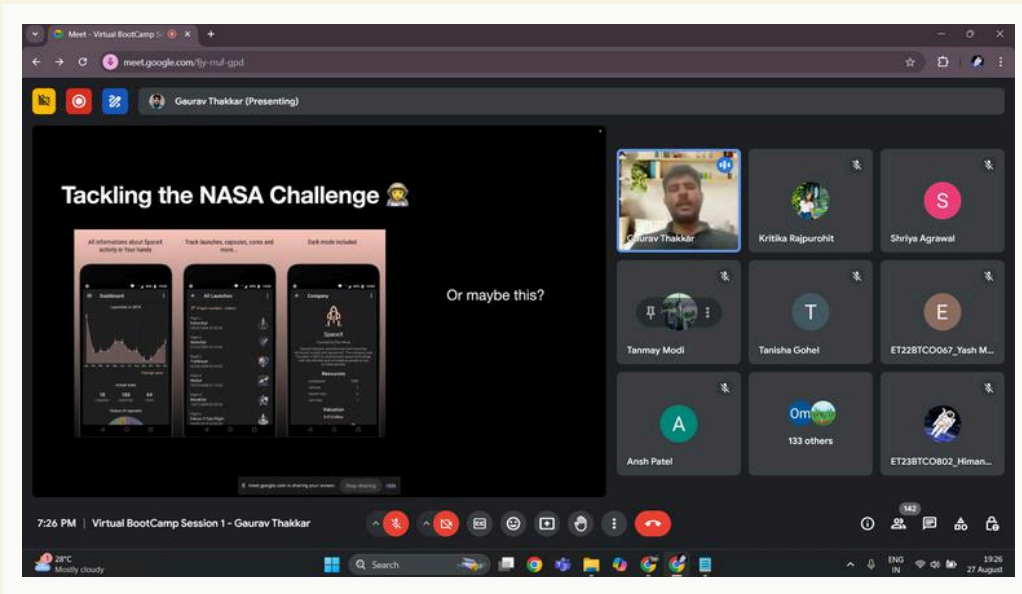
Meet - Virtual BootCamp S

meet.google.com/fjy-rnaf-gpd

Gaurav Thakkar (Presenting)

Tackling the NASA Challenge 🧑‍🚀

All informations about SpaceX activity in Your hands

Track launches, capsules, cores and more...

Dark mode included

Dashboard

All Launches

Company

SpaceX

Or maybe this?

meet.google.com is sharing your screen. Stop sharing Hide

Gaurav Thakkar

Kritika Rajpurohit

S

Shriya Agrawal

Tanmay Modi

T

Tanisha Gohel

E

ET22BTCO067_Yash M...

A

Ansh Patel

Om

133 others

ET23BTCO802_Himan...

7:26 PM | Virtual BootCamp Session 1 - Gaurav Thakkar

142

28°C
Mostly cloudy

Search

ENG
IN

19:26
27 August